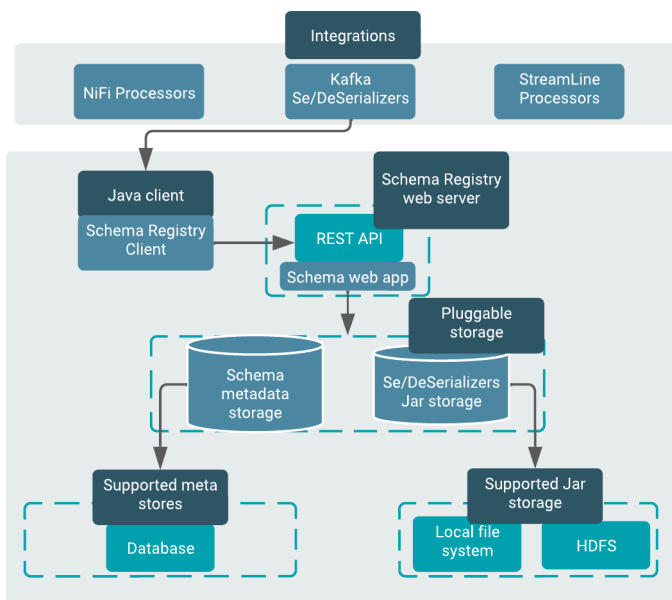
Integrations

NiFi Processors

Kafka Se/DeSerializers

StreamLine Processors

Java client

Schema Registry Client

Schema Registry web server

REST API

Schema web app

Pluggable storage

Schema metadata storage

Se/DeSerializers Jar storage

Supported meta stores

Database

Supported Jar storage

Local file system

HDFS